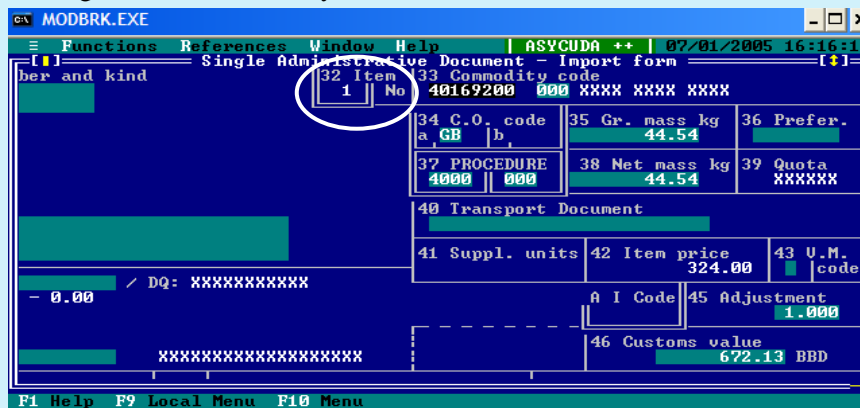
MODBRK.EXE

≡ Functions References Window Help | ASYCUDA ++ | 07/01/2005 16:16:1

[▮] Single Administrative Document - Import form [↕]

ber and kind

32 Item
1 No

33 Commodity code
40169200 000 XXXX XXXX XXXX

34 C.O. code
a GB b

35 Gr. mass kg
44.54

36 Prefer.

37 PROCEDURE
4000 000

38 Net mass kg
44.54

39 Quota
XXXXXX

40 Transport Document

41 Suppl. units

42 Item price
324.00

43 V.M.
code

/ DQ: XXXXXXXXXXX
- 0.00

A I Code

45 Adjustment
1.000

46 Customs value
672.13 BBD

XXXXXXXXXXXXXXXXXX

F1 Help F9 Local Menu F10 Menu